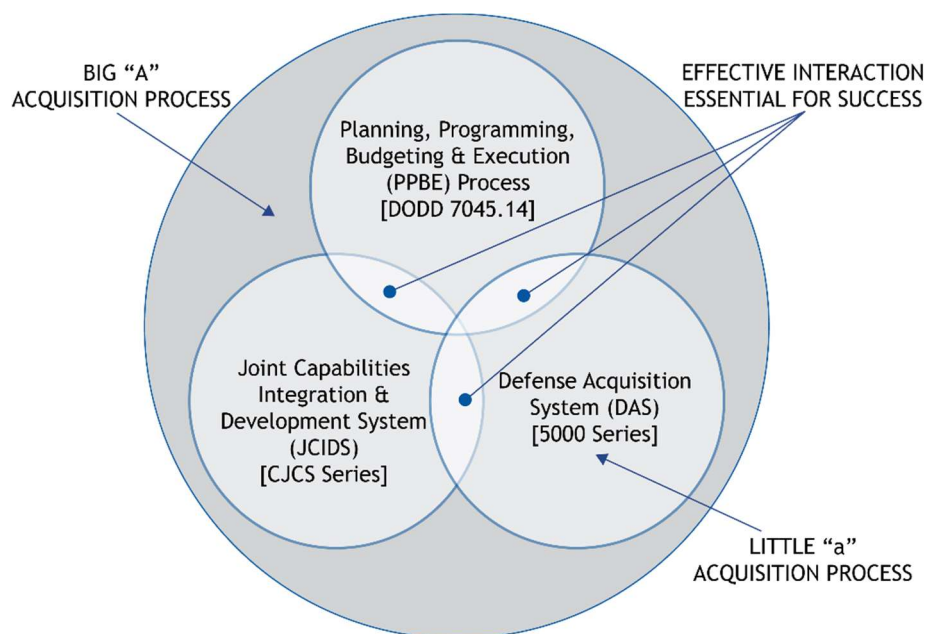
BIG “A”
ACQUISITION PROCESS

EFFECTIVE INTERACTION
ESSENTIAL FOR SUCCESS

Planning, Programming, Budgeting & Execution (PPBE) Process [DODD 7045.14]

Joint Capabilities Integration & Development System (JCIDS) [CJCS Series]

Defense Acquisition System (DAS) [5000 Series]

LITTLE “a”
ACQUISITION PROCESS